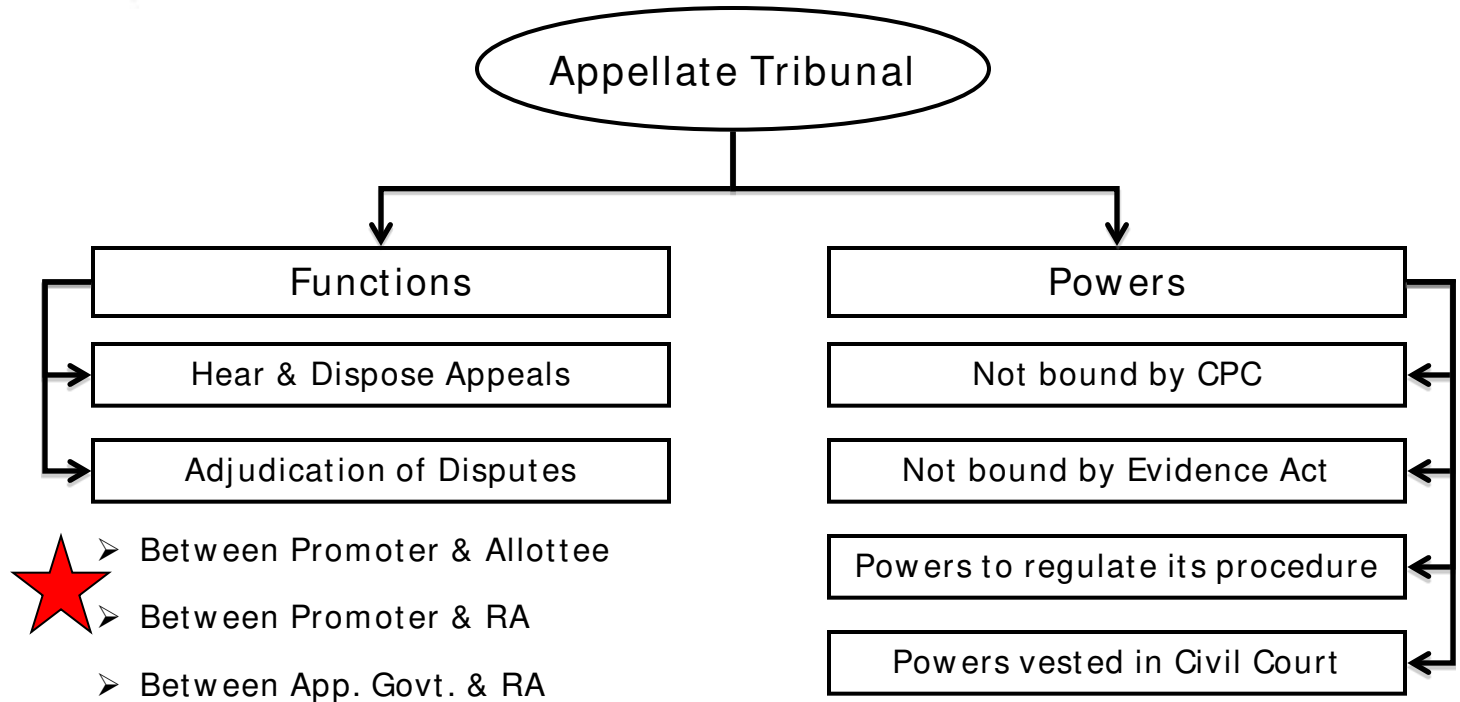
Appellate Tribunal

Functions

Hear & Dispose Appeals

Adjudication of Disputes

➢ Between Promoter & Allottee

➢ Between Promoter & RA

➢ Between App. Govt. & RA

Powers

Not bound by CPC

Not bound by Evidence Act

Powers to regulate its procedure

Powers vested in Civil Court